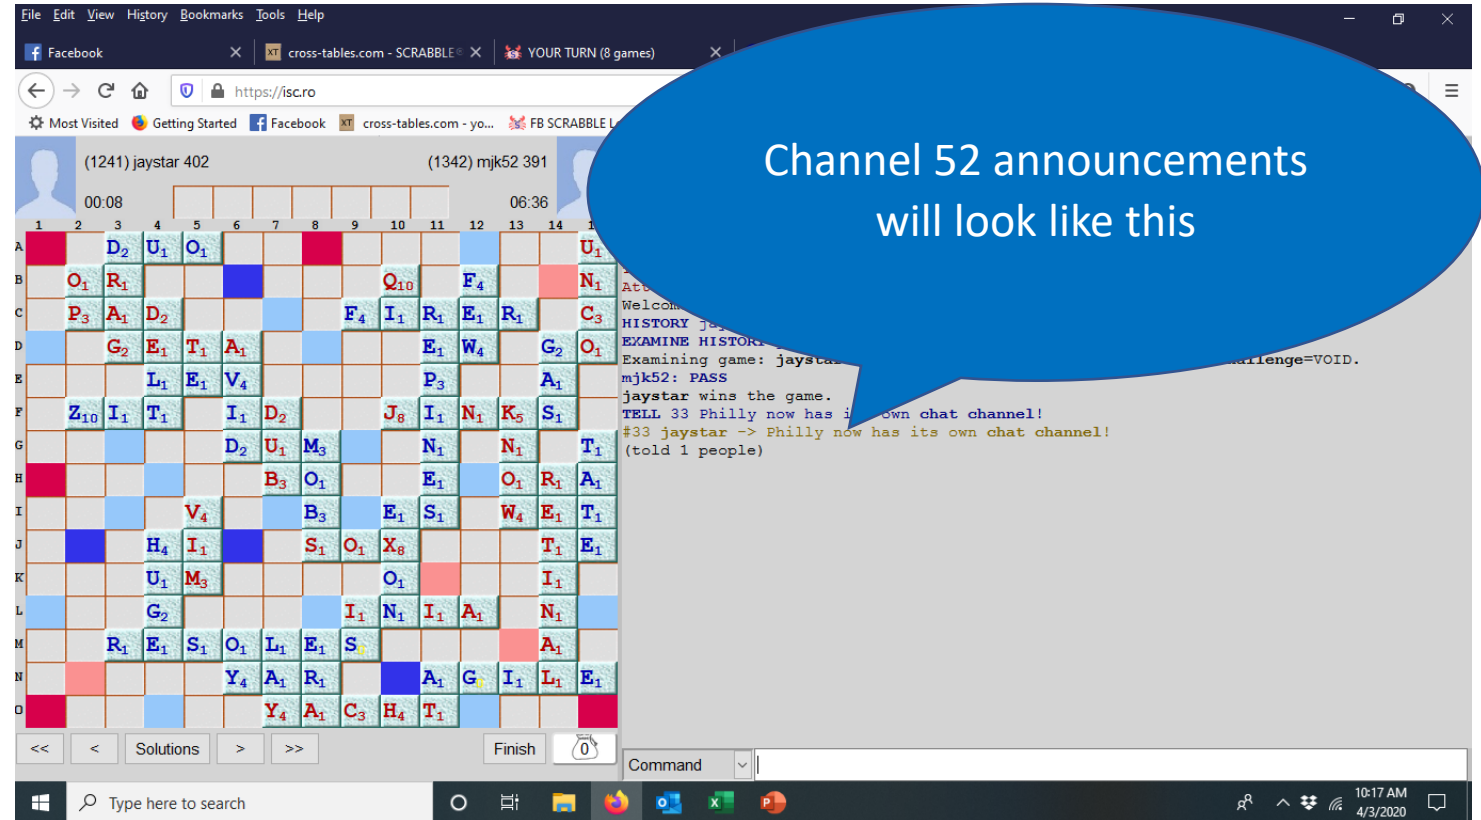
File Edit View History Bookmarks Tools Help

Facebook
cross-tables.com - SCRABBLE
YOUR TURN (8 games)

https://isc.ro

Most Visited
Getting Started
Facebook
cross-tables.com - yo...
FB SCRABBLE L

(1241) jaystar 402
(1342) mjk52 391
00:08
06:36

Channel 52 announcements will look like this

| | 1 | 2 | 3 | 4 | 5 | 6 | 7 | 8 | 9 | 10 | 11 | 12 | 13 | 14 | 15 |
|---|---|---|---|---|---|---|---|---|---|---|---|---|---|---|---|
| A | | | $D_2$ | $U_1$ | $O_1$ | | | | | | | | | | $U_1$ |
| B | | $O_1$ | $R_1$ | | | | | | | $Q_{10}$ | | $F_4$ | | | $N_1$ |
| C | | $P_3$ | $A_1$ | $D_2$ | | | | | $F_4$ | $I_1$ | $R_1$ | $E_1$ | $R_1$ | | $C_3$ |
| D | | | $G_2$ | $E_1$ | $T_1$ | $A_1$ | | | | | $E_1$ | $W_4$ | | $G_2$ | $O_1$ |
| E | | | | $L_1$ | $E_1$ | $V_4$ | | | | | $P_3$ | | | $A_1$ | |
| F | | $Z_{10}$ | $I_1$ | $T_1$ | | $I_1$ | $D_2$ | | | $J_8$ | $I_1$ | $N_1$ | $K_5$ | $S_1$ | |
| G | | | | | | $D_2$ | $U_1$ | $M_3$ | | | $N_1$ | | $N_1$ | | $T_1$ |
| H | | | | | | | $B_3$ | $O_1$ | | | $E_1$ | | $O_1$ | $R_1$ | $A_1$ |
| I | | | | | $V_4$ | | | $B_3$ | | $E_1$ | $S_1$ | | $W_4$ | $E_1$ | $T_1$ |
| J | | | | $H_4$ | $I_1$ | | | $S_1$ | $O_1$ | $X_8$ | | | | $T_1$ | $E_1$ |
| K | | | | $U_1$ | $M_3$ | | | | | $O_1$ | | | | $I_1$ | |
| L | | | | $G_2$ | | | | | $I_1$ | $N_1$ | $I_1$ | $A_1$ | | $N_1$ | |
| M | | | $R_1$ | $E_1$ | $S_1$ | $O_1$ | $L_1$ | $E_1$ | $S$ | | | | | $A_1$ | |
| N | | | | | | $Y_4$ | $A_1$ | $R_1$ | | | $A_1$ | $G$ | $I_1$ | $L_1$ | $E_1$ |
| O | | | | | | | $Y_4$ | $A_1$ | $C_3$ | $H_4$ | $T_1$ | | | | |

Att
Welcom
HISTORY ja
EXAMINE HISTORY
Examining game: jaysta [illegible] allenge=VOID.
mjk52: PASS
jaystar wins the game.
TELL 33 Philly now has i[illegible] own chat channel!
#33 jaystar -> Philly now has its own chat channel!
(told 1 people)

<< < Solutions > >> Finish 0
Command

Type here to search
10:17 AM
4/3/2020